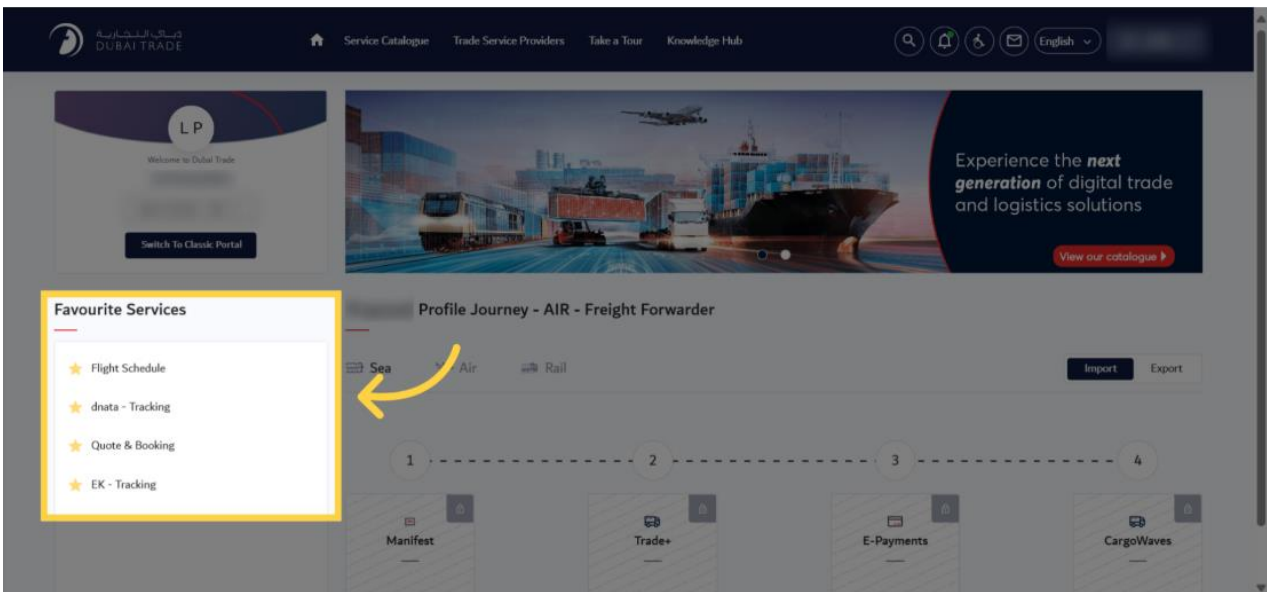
دبي التجارية
DUBAI TRADE

Service Catalogue Trade Service Providers Take a Tour Knowledge Hub

English

LP
Welcome to Dubai Trade
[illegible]
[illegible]
Switch To Classic Portal

Experience the **next** ***generation*** of digital trade and logistics solutions

View our catalogue

Favourite Services

Flight Schedule
dnata - Tracking
Quote & Booking
EK - Tracking

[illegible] Profile Journey - AIR - Freight Forwarder

Sea Air Rail

Import Export

1 2 3 4

Manifest
Trade+
E-Payments
CargoWaves